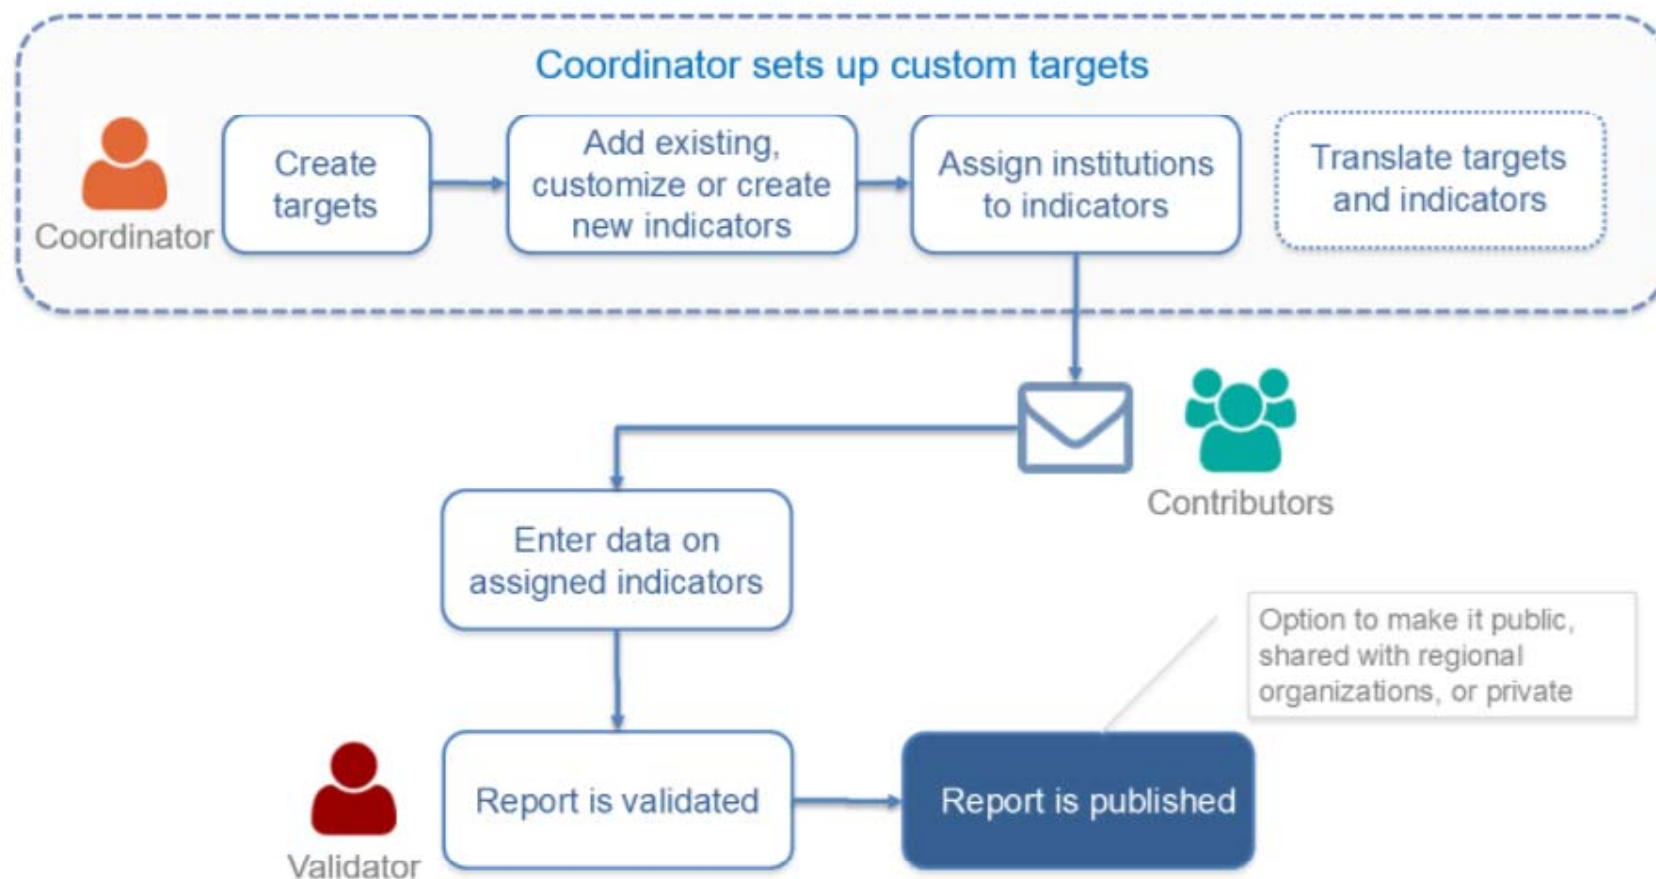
Coordinator sets up custom targets

Coordinator

Create targets

Add existing, customize or create new indicators

Assign institutions to indicators

Translate targets and indicators

Contributors

Enter data on assigned indicators

Option to make it public, shared with regional organizations, or private

Validator

Report is validated

Report is published